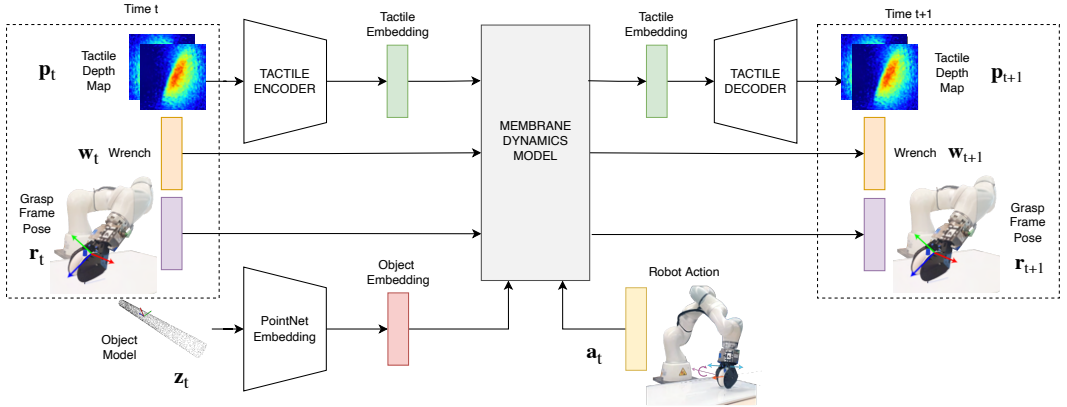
Time t

$\mathbf{p}_t$

Tactile Depth Map

$\mathbf{w}_t$

Wrench

Grasp Frame Pose

$\mathbf{r}_t$

TACTILE ENCODER

Tactile Embedding

MEMBRANE DYNAMICS MODEL

Tactile Embedding

TACTILE DECODER

Time t+1

Tactile Depth Map

$\mathbf{p}_{t+1}$

Wrench

$\mathbf{w}_{t+1}$

Grasp Frame Pose

$\mathbf{r}_{t+1}$

Object Model

$\mathbf{z}_t$

PointNet Embedding

Object Embedding

Robot Action

$\mathbf{a}_t$